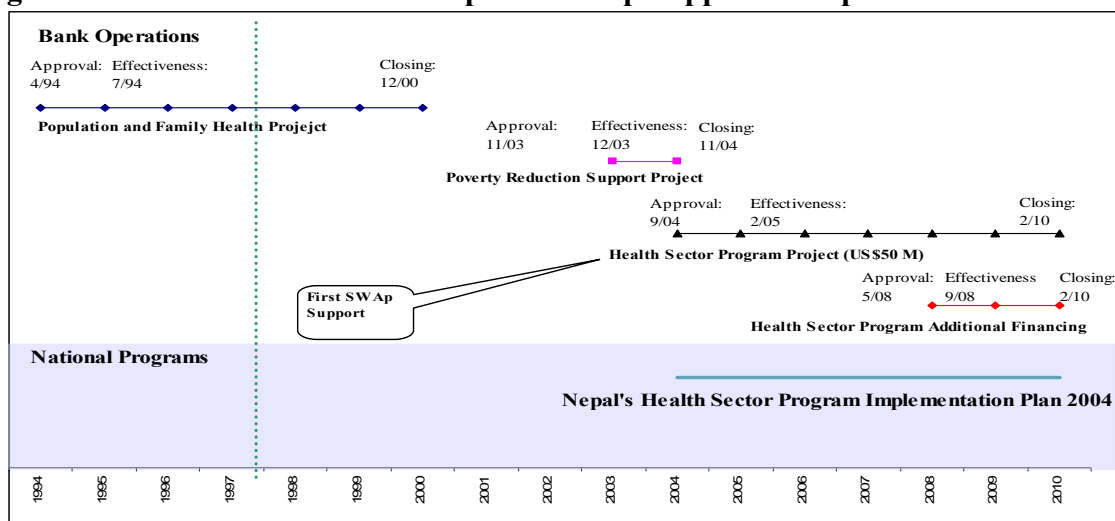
g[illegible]

Bank Operations

Approval: 4/94
Effectiveness: 7/94
Closing: 12/00

Population and Family Health Projejct

Approval: 11/03
Effectiveness: 12/03
Closing: 11/04

Poverty Reduction Support Project

Approval: 9/04
Effectiveness: 2/05
Closing: 2/10

Health Sector Program Project (US$50 M)

First SWAp Support

Approval: 5/08
Effectiveness 9/08
Closing: 2/10

Health Sector Program Additional Financing

National Programs

Nepal's Health Sector Program Implementation Plan 2004

1994 1995 1996 1997 1998 1999 2000 2001 2002 2003 2004 2005 2006 2007 2008 2009 2010